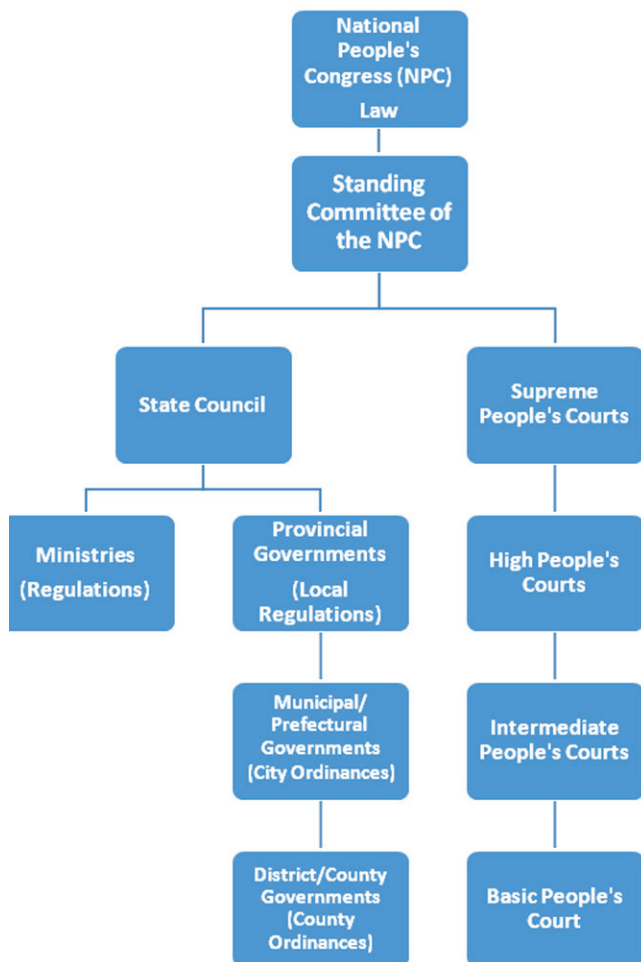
National People's Congress (NPC)
Law

Standing Committee of the NPC

State Council

Supreme People's Courts

Ministries
(Regulations)

Provincial Governments
(Local Regulations)

High People's Courts

Municipal/ Prefectural Governments (City Ordinances)

Intermediate People's Courts

District/County Governments (County Ordinances)

Basic People's Court